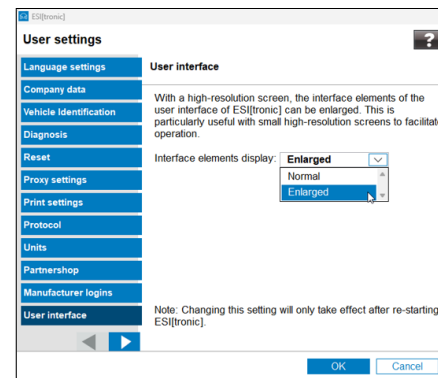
ESI[tronic]

User settings

?

Language settings
Company data
Vehicle Identification
Diagnosis
Reset
Proxy settings
Print settings
Protocol
Units
Partnershop
Manufacturer logins
User interface

User interface

With a high-resolution screen, the interface elements of the user interface of ESI[tronic] can be enlarged. This is particularly useful with small high-resolution screens to facilitate operation.

Interface elements display: Enlarged

Normal
Enlarged

Note: Changing this setting will only take effect after re-starting ESI[tronic].

OK Cancel